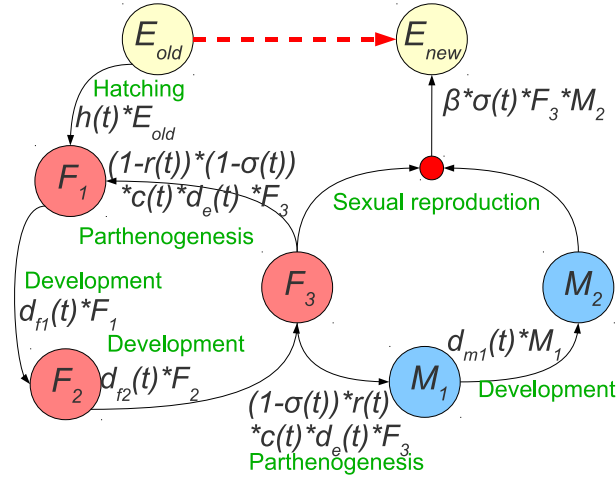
$E_{old}$

$E_{new}$

Hatching

$h(t)*E_{old}$

$\beta*\sigma(t)*F_3*M_2$

$F_1$

$(1-r(t))*(1-\sigma(t))$
$*c(t)*d_e(t)*F_3$

Parthenogenesis

Sexual reproduction

Development

$d_{f1}(t)*F_1$

$F_3$

$M_2$

Development

$d_{m1}(t)*M_1$

$F_2$

$d_{f2}(t)*F_2$

$M_1$

Development

$(1-\sigma(t))*r(t)$
$*c(t)*d_e(t)*F_3$

Parthenogenesis